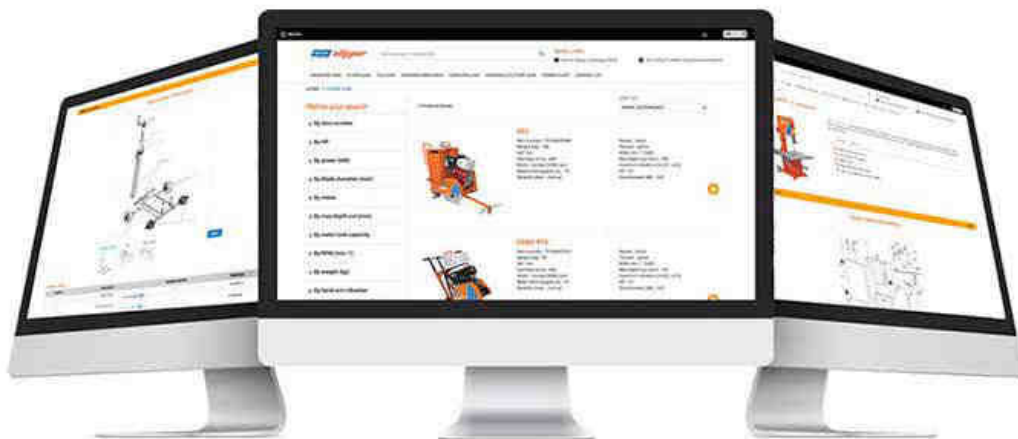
clipper

Refine your search

By item number

By HP

By power (kW)

By blade diameter (mm)

By motor

By max depth cut (mm)

By water tank capacity

By RPM (min-1)

By weight (kg)

By hand-arm vibration

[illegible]

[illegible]